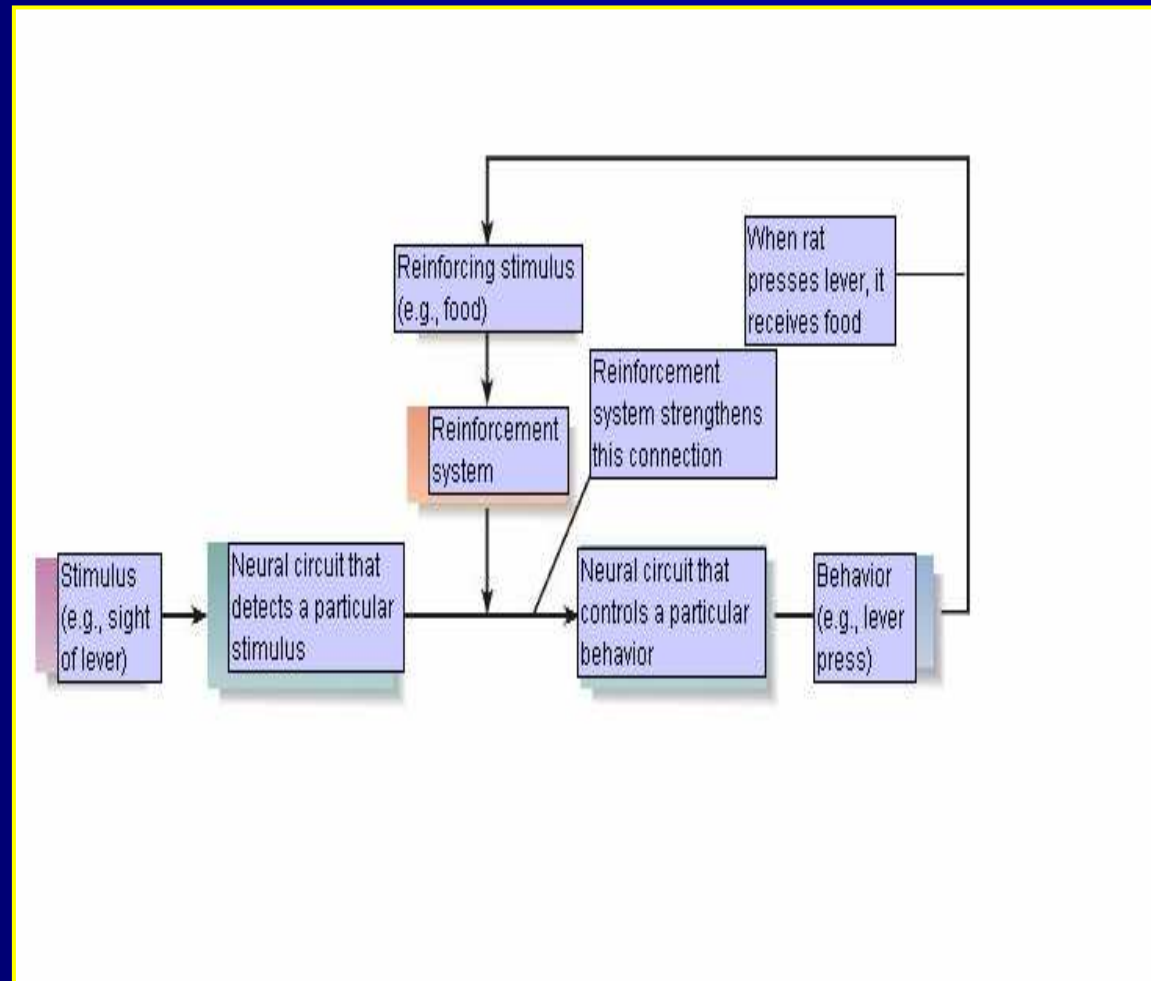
Reinforcing stimulus (e.g., food)

When rat presses lever, it receives food

Reinforcement system

Reinforcement system strengthens this connection

Stimulus (e.g., sight of lever)

Neural circuit that detects a particular stimulus

Neural circuit that controls a particular behavior

Behavior (e.g., lever press)